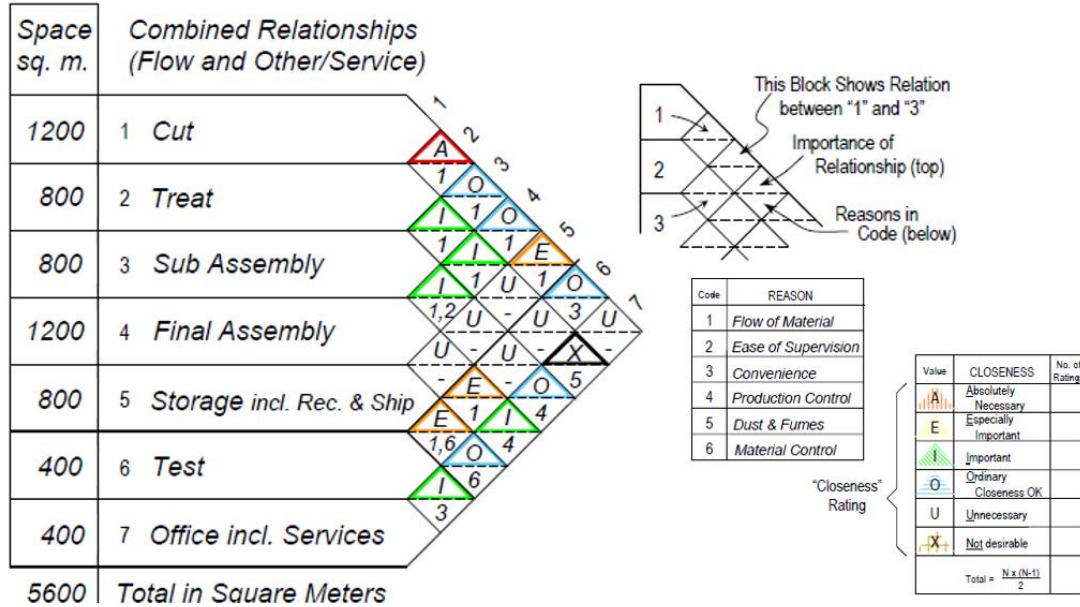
| Space sq. m. | Combined Relationships (Flow and Other/Service) |
|---|---|
| 1200 | 1 Cut |
| 800 | 2 Treat |
| 800 | 3 Sub Assembly |
| 1200 | 4 Final Assembly |
| 800 | 5 Storage incl. Rec. & Ship |
| 400 | 6 Test |
| 400 | 7 Office incl. Services |
| 5600 | Total in Square Meters |

1 2 3 4 5 6 7

A 1 O 1 I 1 O 1 I 1 E 1 I 1,2 U 1 U - O 3 U - U - U - X - E 5 O 1 E 1 I 4 1,6 O 4 I 6 3

1 2 3

This Block Shows Relation between "1" and "3"

Importance of Relationship (top)

Reasons in Code (below)

| Code | REASON |
|---|---|
| 1 | Flow of Material |
| 2 | Ease of Supervision |
| 3 | Convenience |
| 4 | Production Control |
| 5 | Dust & Fumes |
| 6 | Material Control |

"Closeness" Rating

| Value | CLOSENESS | No. of Rating |
|---|---|---|
| A | Absolutely Necessary | |
| E | Especially Important | |
| I | Important | |
| O | Ordinary Closeness OK | |
| U | Unnecessary | |
| X | Not desirable | |
| | Total = $\frac{N \times (N-1)}{2}$ | |